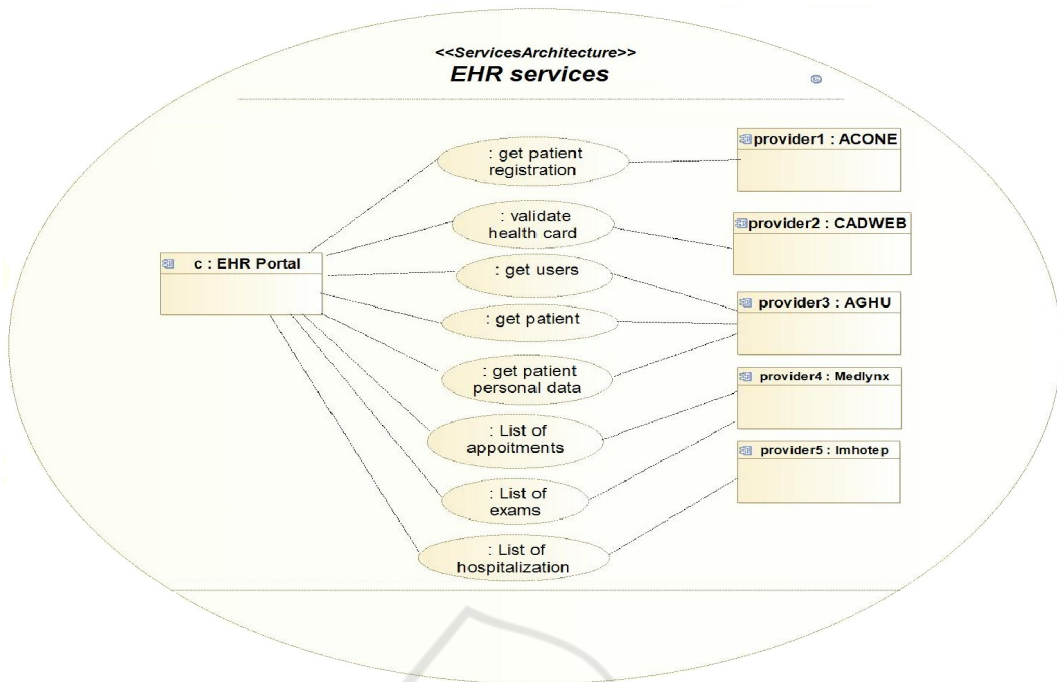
<<ServicesArchitecture>>
EHR services

c : EHR Portal

: get patient registration

: validate health card

: get users

: get patient

: get patient personal data

: List of appoitments

: List of exams

: List of hospitalization

provider1 : ACONE

provider2 : CADWEB

provider3 : AGHU

provider4 : Medlynx

provider5 : Imhotep